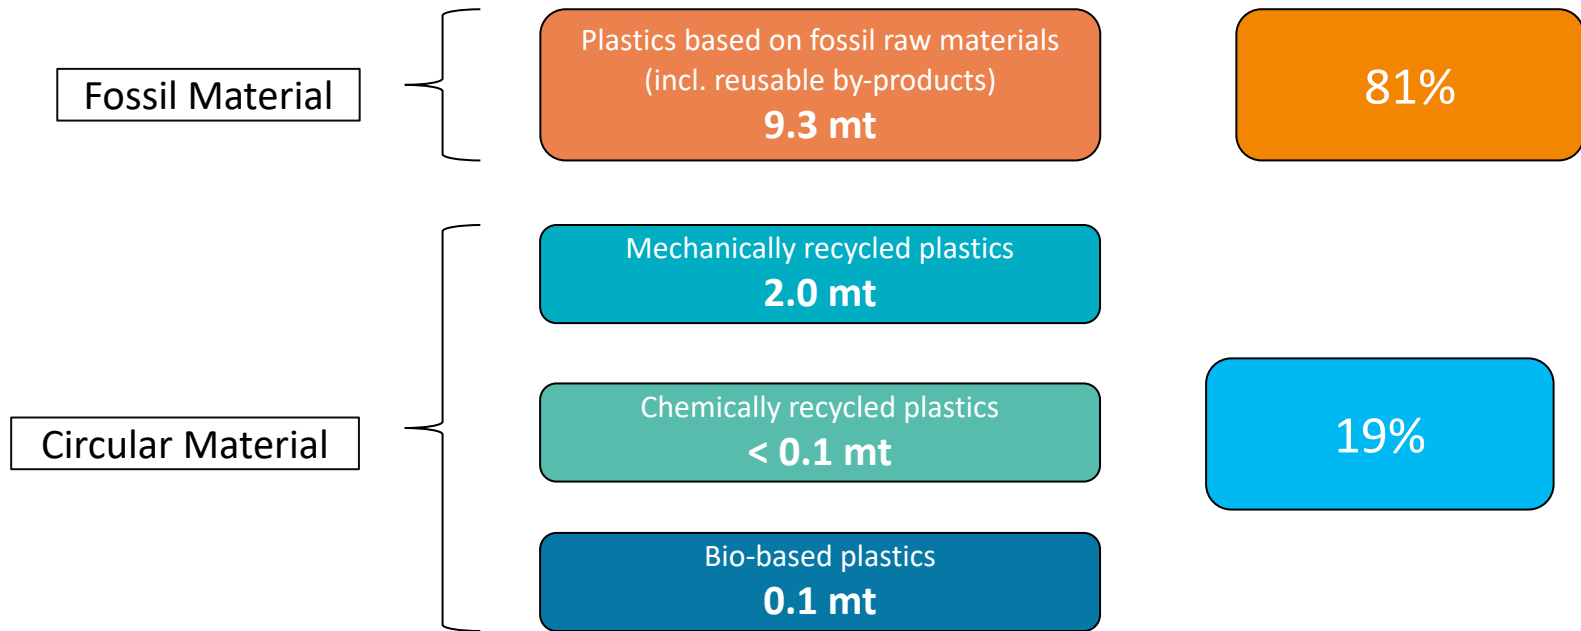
Fossil Material

Plastics based on fossil raw materials (incl. reusable by-products)
**9.3 mt**

81%

Circular Material

Mechanically recycled plastics
**2.0 mt**

Chemically recycled plastics
**< 0.1 mt**

Bio-based plastics
**0.1 mt**

19%